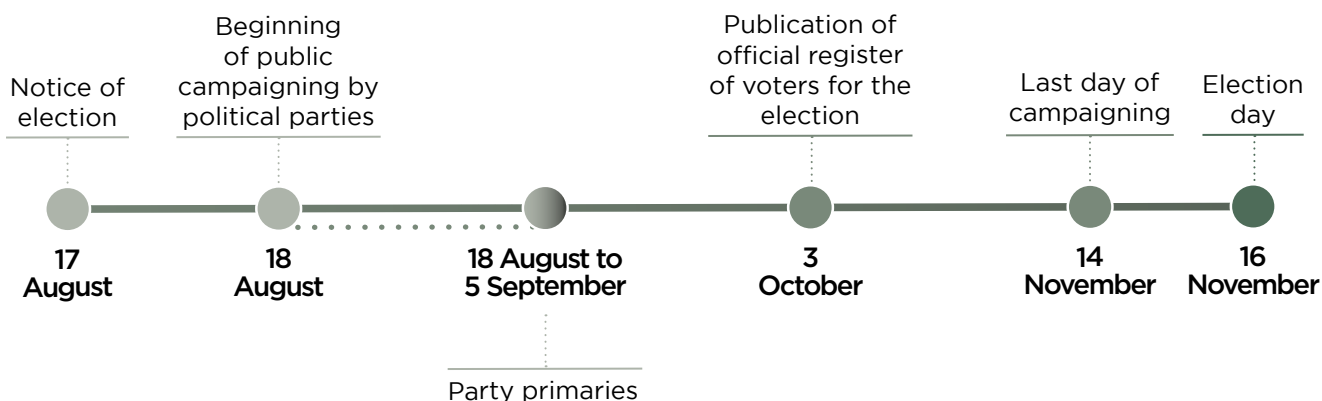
Notice of election

17 August

Beginning of public campaigning by political parties

18 August

18 August to 5 September

Party primaries

Publication of official register of voters for the election

3 October

Last day of campaigning

14 November

Election day

16 November